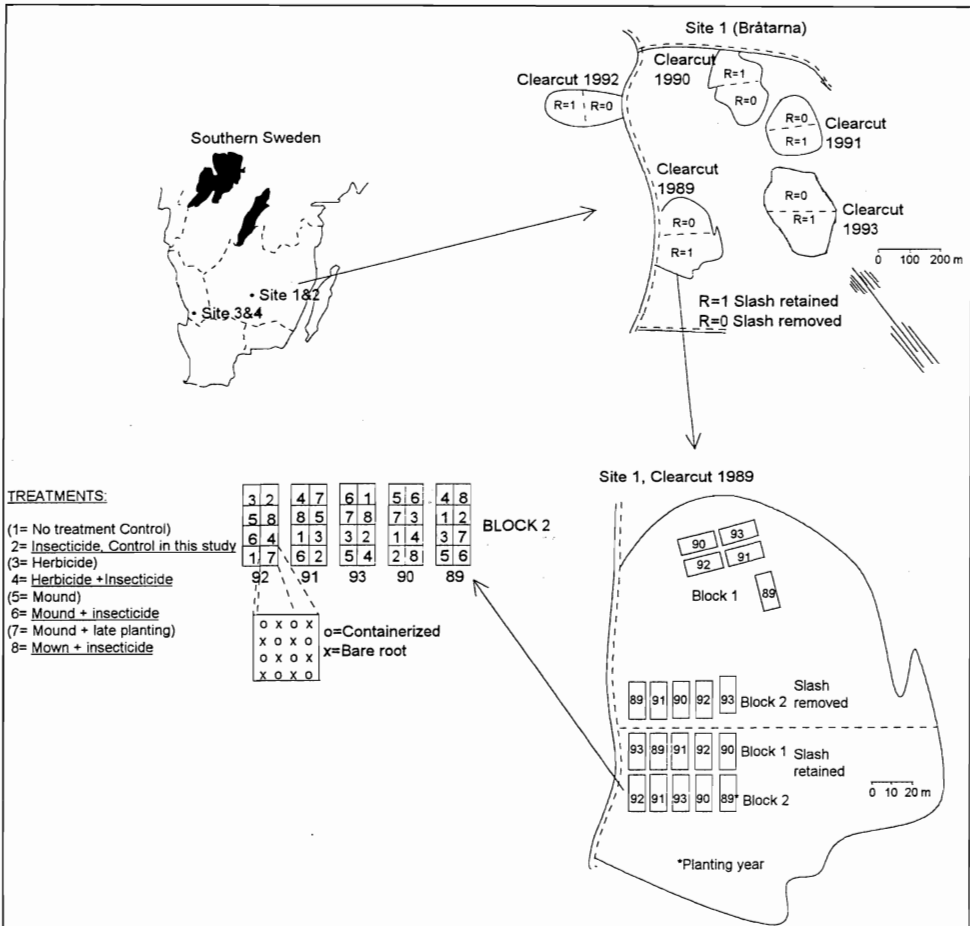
Southern Sweden

Site 1&2
Site 3&4

Site 1 (Bråtarna)

Clearcut 1992
R=1 R=0

Clearcut 1990
R=1
R=0

R=0
R=1
Clearcut 1991

Clearcut 1989
R=0
R=1

R=0
R=1
Clearcut 1993

0 100 200 m

R=1 Slash retained
R=0 Slash removed

TREATMENTS:

(1= No treatment Control)
2= Insecticide, Control in this study
(3= Herbicide)
4= Herbicide +Insecticide
(5= Mound)
6= Mound + insecticide
(7= Mound + late planting)
8= Mown + insecticide

| 3 | 2 |
|---|---|
| 5 | 8 |
| 6 | 4 |
| 1 | 7 |

92

| 4 | 7 |
|---|---|
| 8 | 5 |
| 1 | 3 |
| 6 | 2 |

91

| 6 | 1 |
|---|---|
| 7 | 8 |
| 3 | 2 |
| 5 | 4 |

93

| 5 | 6 |
|---|---|
| 7 | 3 |
| 1 | 4 |
| 2 | 8 |

90

| 4 | 8 |
|---|---|
| 1 | 2 |
| 3 | 7 |
| 5 | 6 |

89

BLOCK 2

o x o x
x o x o
o x o x
x o x o

o=Containerized
x=Bare root

Site 1, Clearcut 1989

90 93
92 91
Block 1
89

89 91 90 92 93 Block 2
Slash removed

93 89 91 92 90 Block 1
Slash retained

92 91 93 90 89* Block 2

0 10 20 m

*Planting year